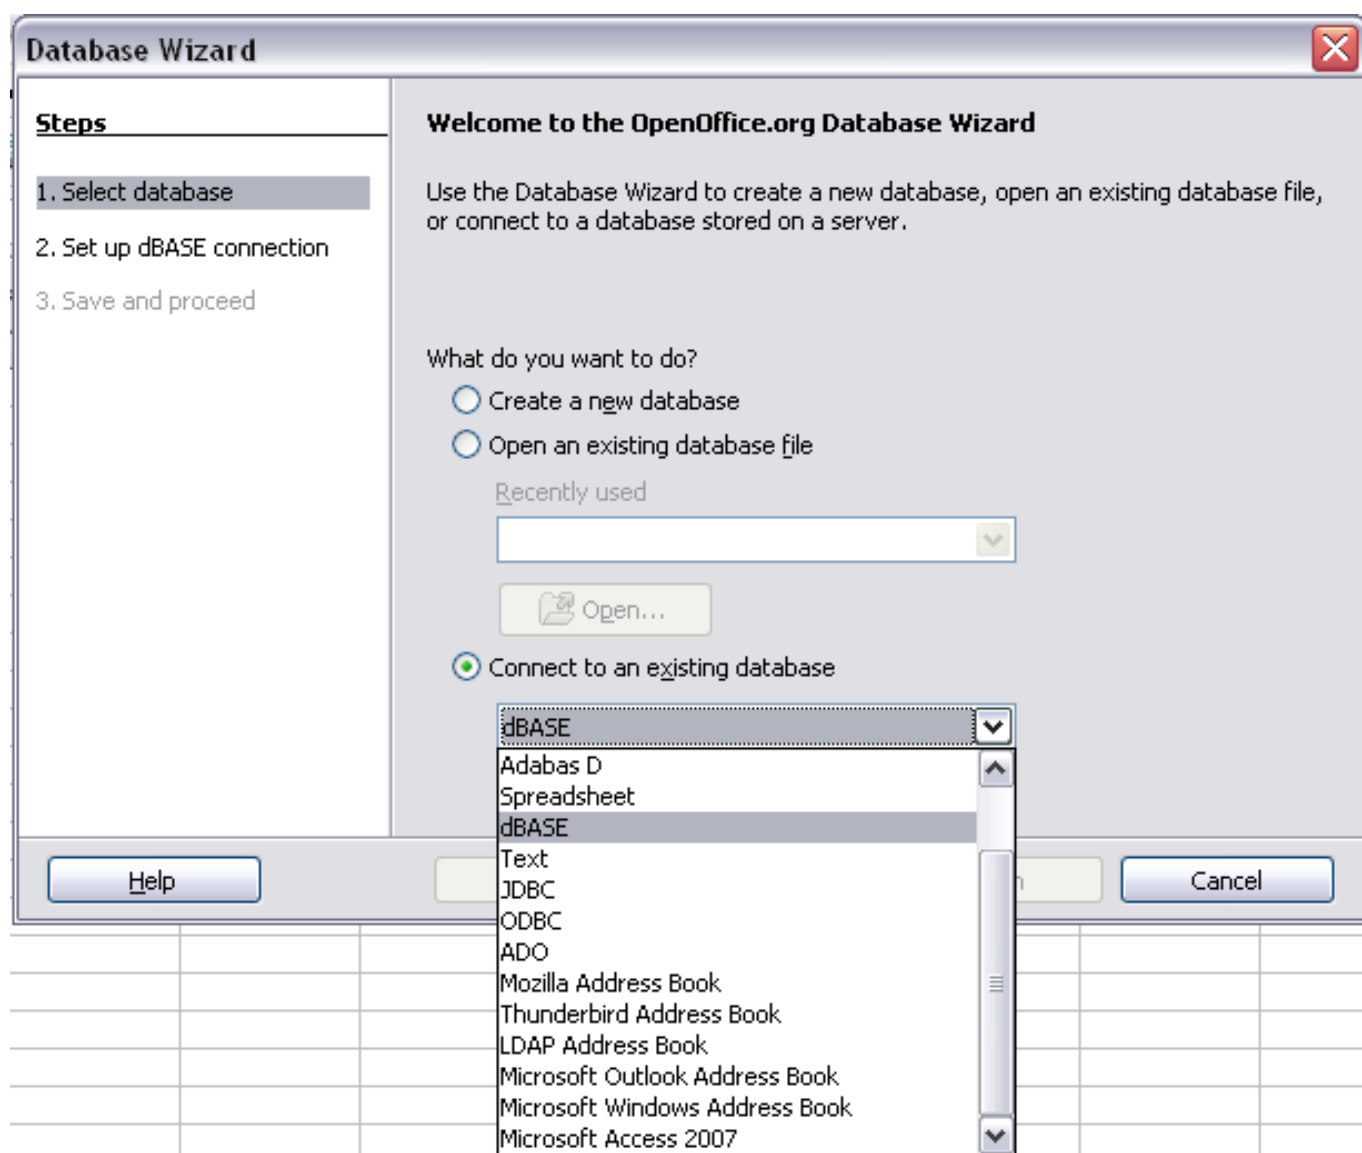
Database Wizard

Steps

1. Select database

2. Set up dBASE connection

3. Save and proceed

Welcome to the OpenOffice.org Database Wizard

Use the Database Wizard to create a new database, open an existing database file, or connect to a database stored on a server.

What do you want to do?

Create a new database

Open an existing database file

Recently used

Open...

Connect to an existing database

dBASE

Adabas D
Spreadsheet
dBASE
Text
JDBC
ODBC
ADO
Mozilla Address Book
Thunderbird Address Book
LDAP Address Book
Microsoft Outlook Address Book
Microsoft Windows Address Book
Microsoft Access 2007

Help

Cancel